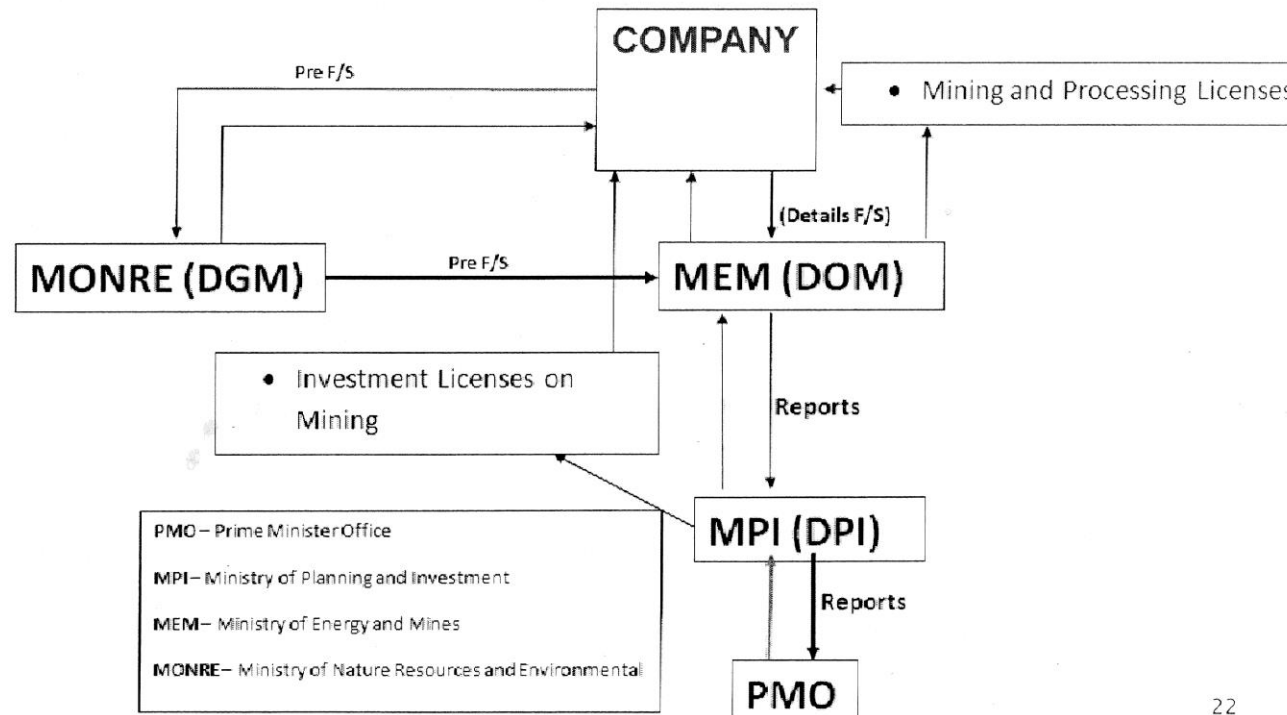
COMPANY

Pre F/S

• Mining and Processing Licenses

(Details F/S)

MONRE (DGM)

Pre F/S

MEM (DOM)

• Investment Licenses on Mining

Reports

MPI (DPI)

Reports

PMO – Prime Minister Office

MPI – Ministry of Planning and Investment

MEM – Ministry of Energy and Mines

MONRE – Ministry of Nature Resources and Environmental

PMO

22